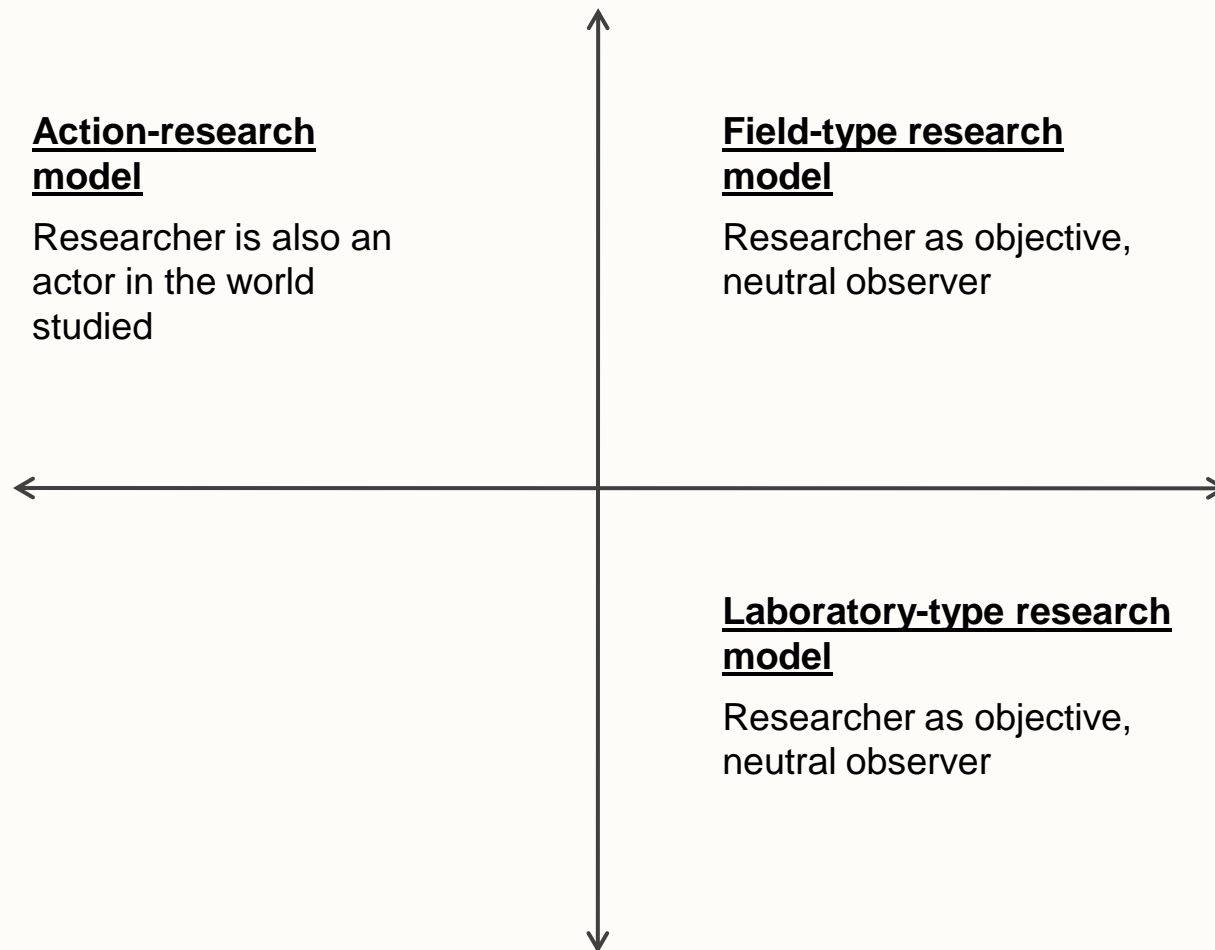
Action-research model

Researcher is also an actor in the world studied

Field-type research model

Researcher as objective, neutral observer

Laboratory-type research model

Researcher as objective, neutral observer